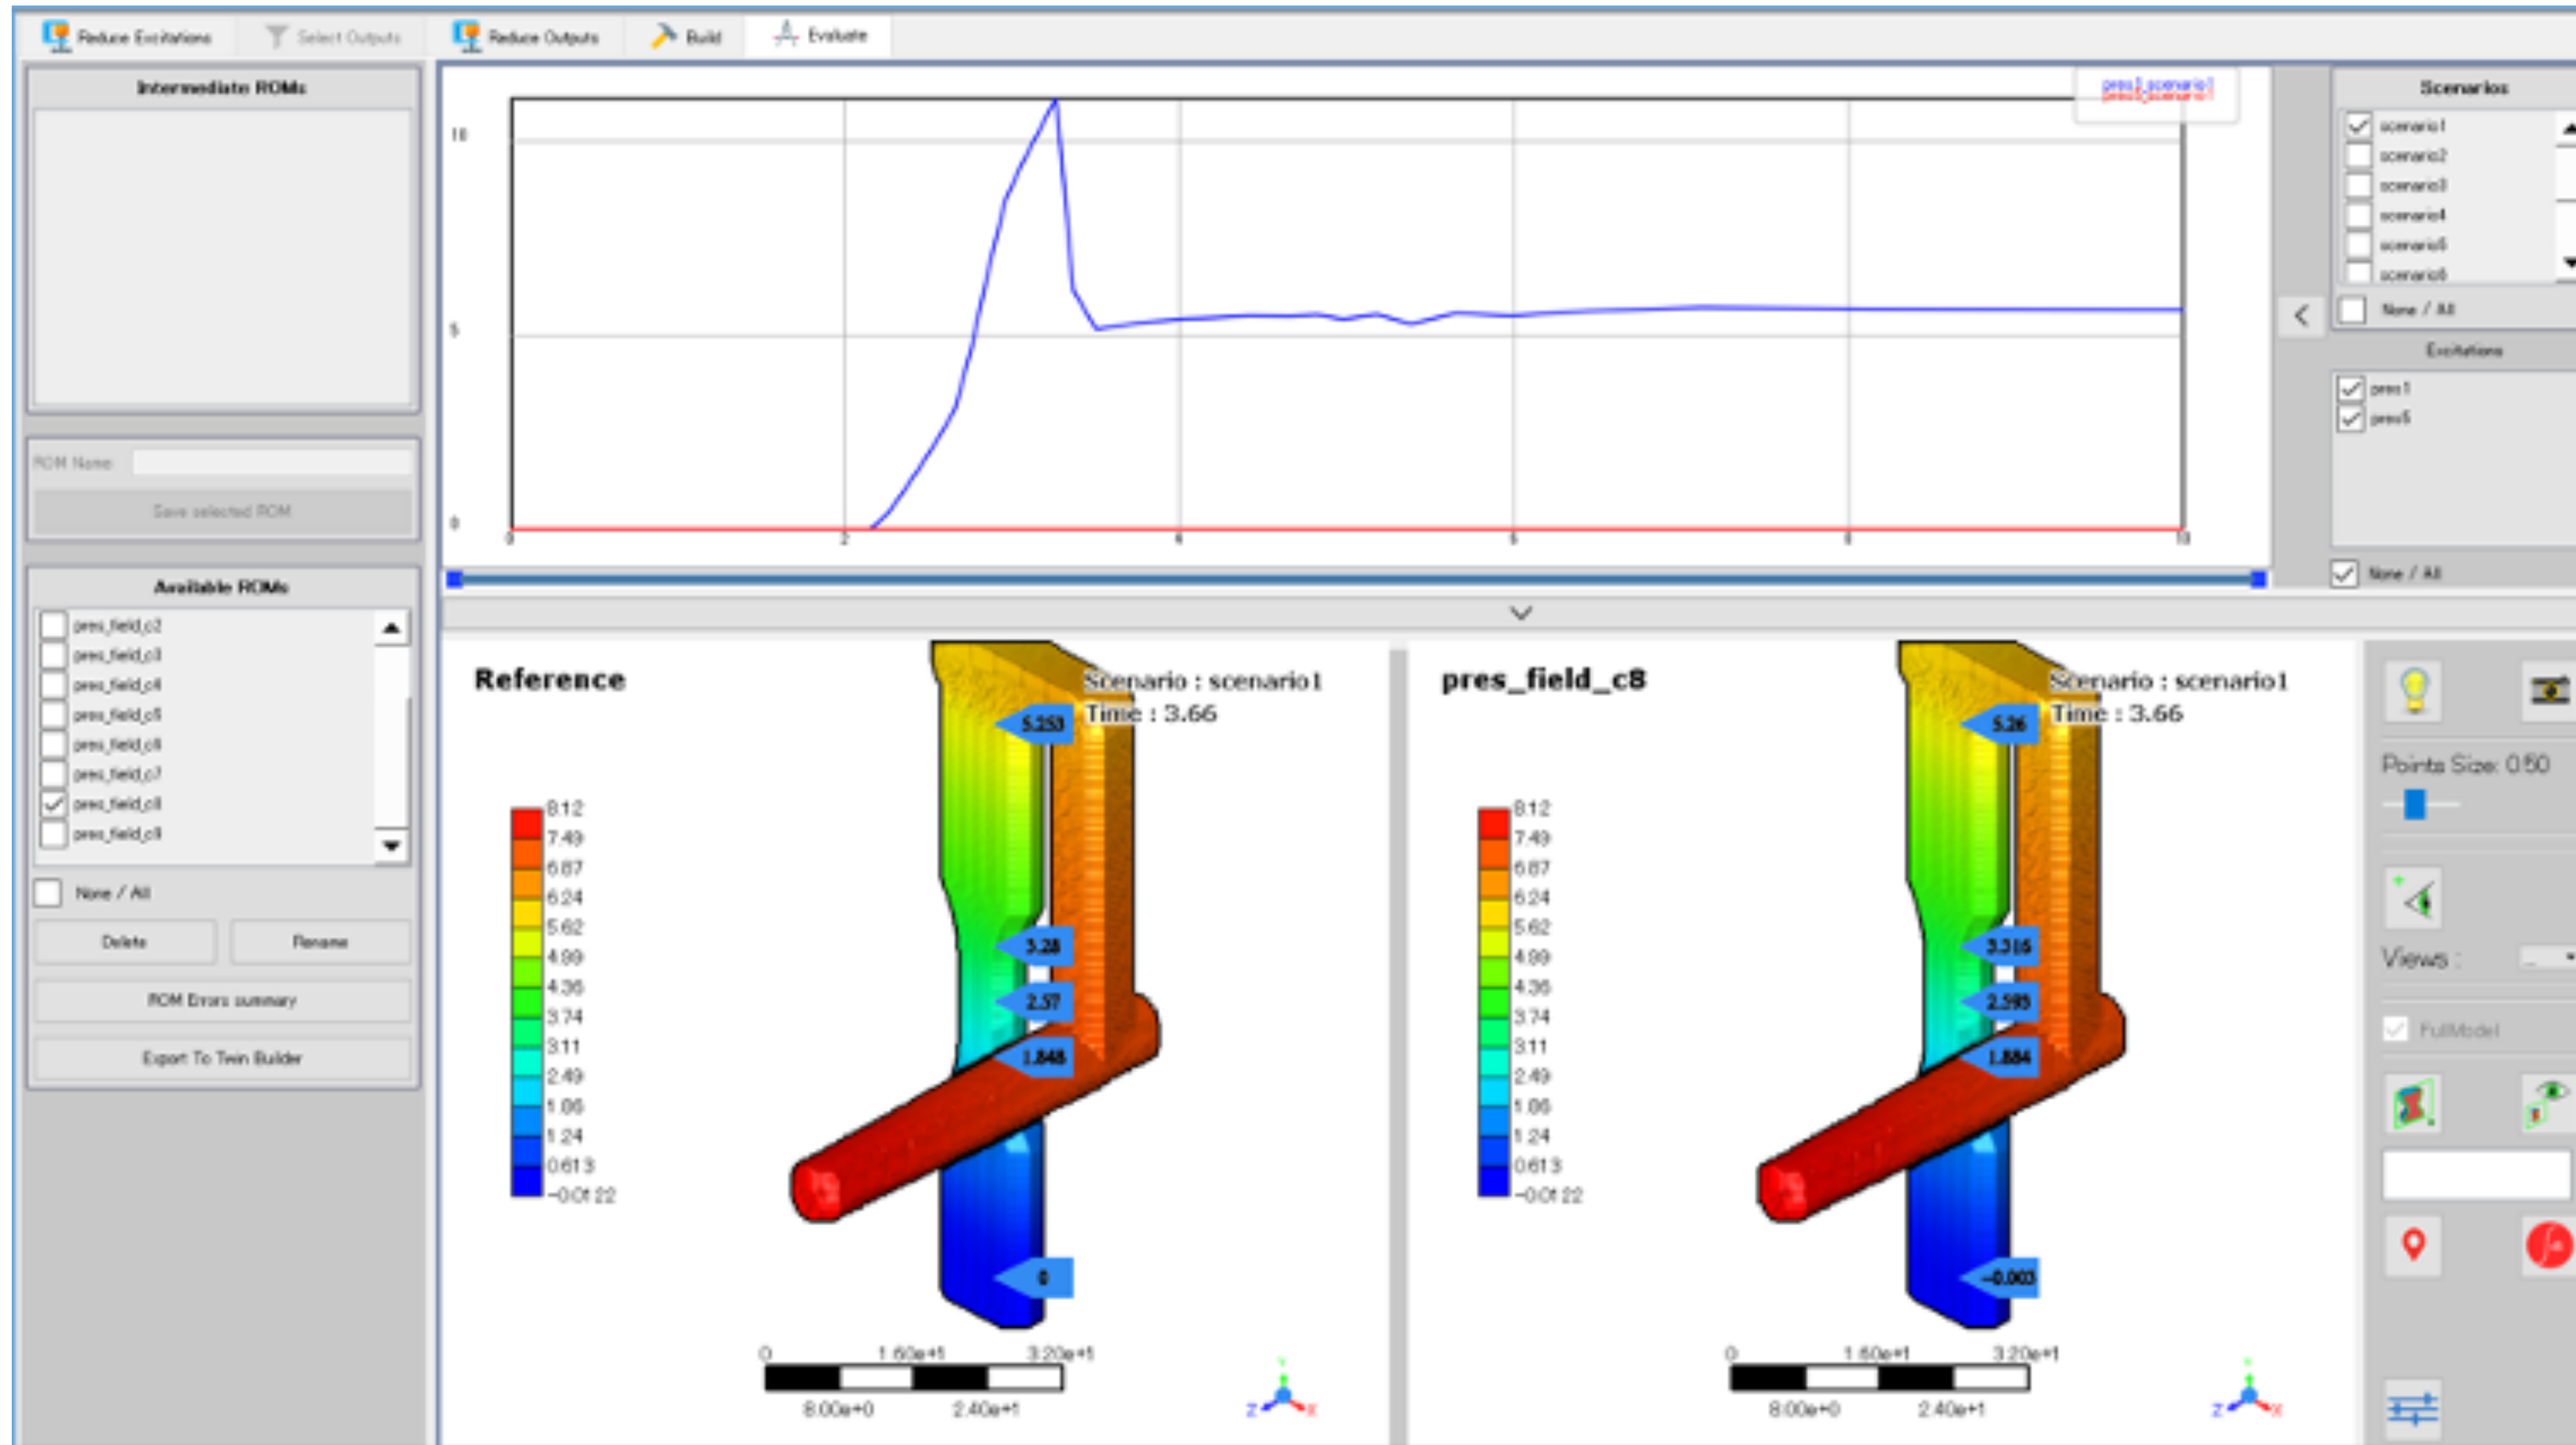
Reduce Excitations Select Outputs Reduce Outputs Build Evaluate

Intermediate ROMs

ROM Name

Save selected ROM

Available ROMs

pres_field_c2
pres_field_c3
pres_field_c4
pres_field_c5
pres_field_c6
pres_field_c7
pres_field_c8
pres_field_c9

None / All

Delete Rename

ROM Errors summary

Export To Twin Builder

pres1_scenario1
pres5_scenario1

10
5
0

0 2 4 6 8 10

Scenarios

scenario1
scenario2
scenario3
scenario4
scenario5
scenario6

None / All

Excitations

pres1
pres5

None / All

Reference

Scenario : scenario1
Time : 3.66

8.12
7.49
6.87
6.24
5.62
4.99
4.36
3.74
3.11
2.49
1.86
1.24
0.613
-0.0122

5.253
3.28
2.57
1.848
0

0 1.60e+1 3.20e+1
8.00e+0 2.40e+1

pres_field_c8

Scenario : scenario1
Time : 3.66

8.12
7.49
6.87
6.24
5.62
4.99
4.36
3.74
3.11
2.49
1.86
1.24
0.613
-0.0122

5.26
3.316
2.595
1.884
-0.003

0 1.60e+1 3.20e+1
8.00e+0 2.40e+1

Points Size: 0.50

Views :

FullModel